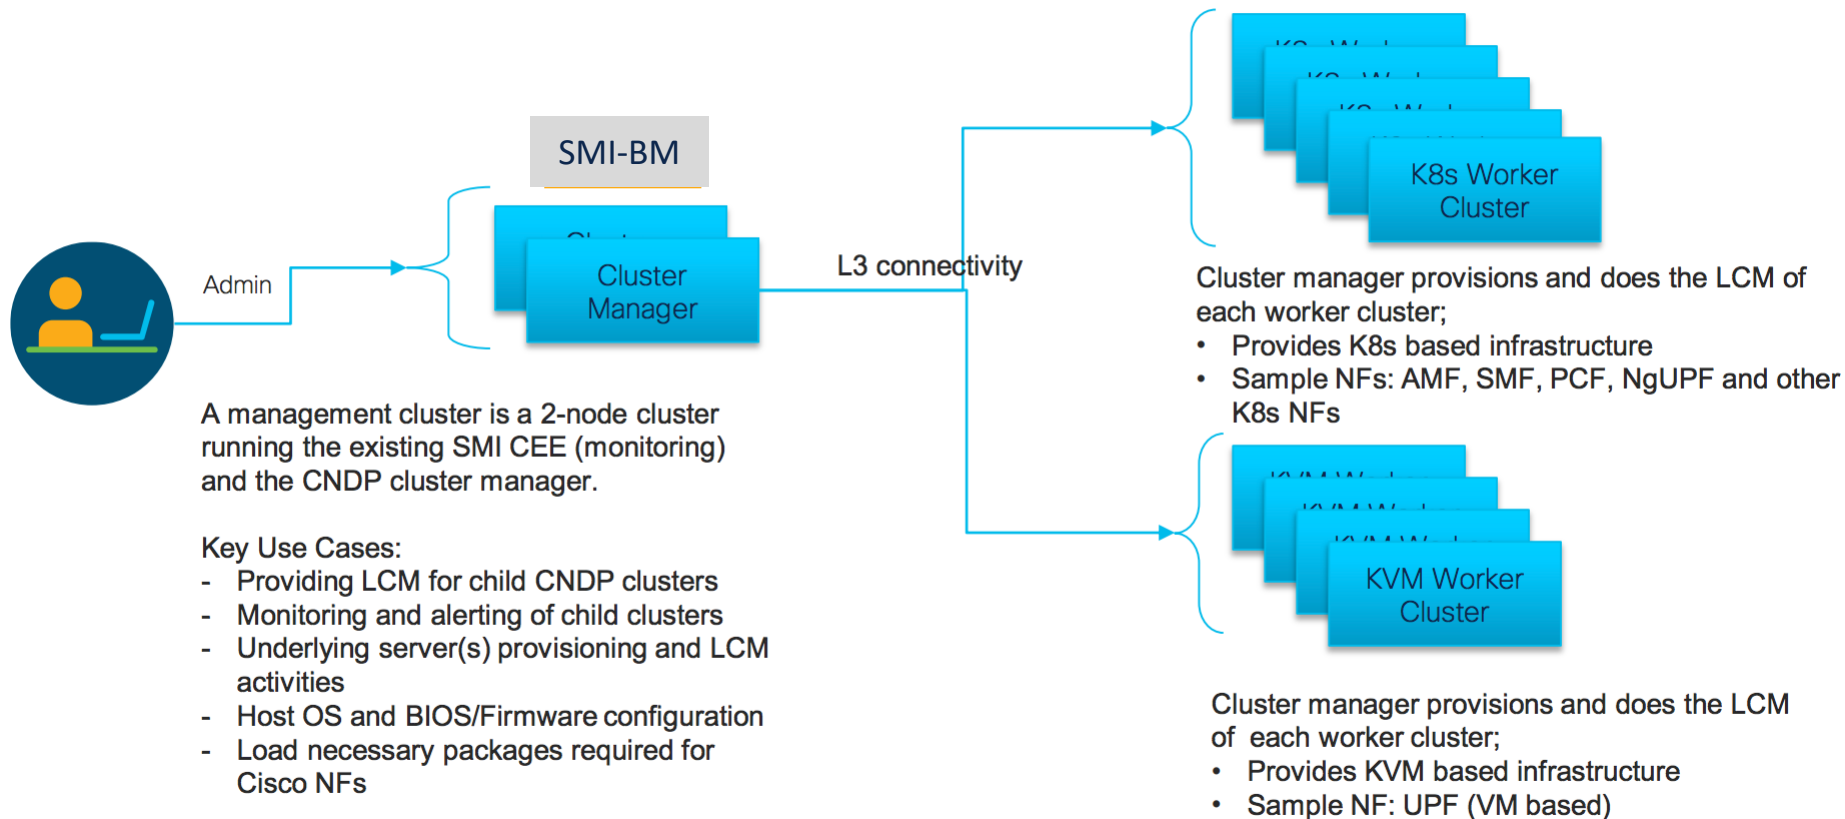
SMI-BM

Admin

Cluster Manager

L3 connectivity

K8s Worker Cluster

Cluster manager provisions and does the LCM of each worker cluster;
• Provides K8s based infrastructure
• Sample NFs: AMF, SMF, PCF, NgUPF and other K8s NFs

KVM Worker Cluster

A management cluster is a 2-node cluster running the existing SMI CEE (monitoring) and the CNDP cluster manager.

Key Use Cases:
- Providing LCM for child CNDP clusters
- Monitoring and alerting of child clusters
- Underlying server(s) provisioning and LCM activities
- Host OS and BIOS/Firmware configuration
- Load necessary packages required for Cisco NFs

Cluster manager provisions and does the LCM of each worker cluster;
• Provides KVM based infrastructure
• Sample NF: UPF (VM based)